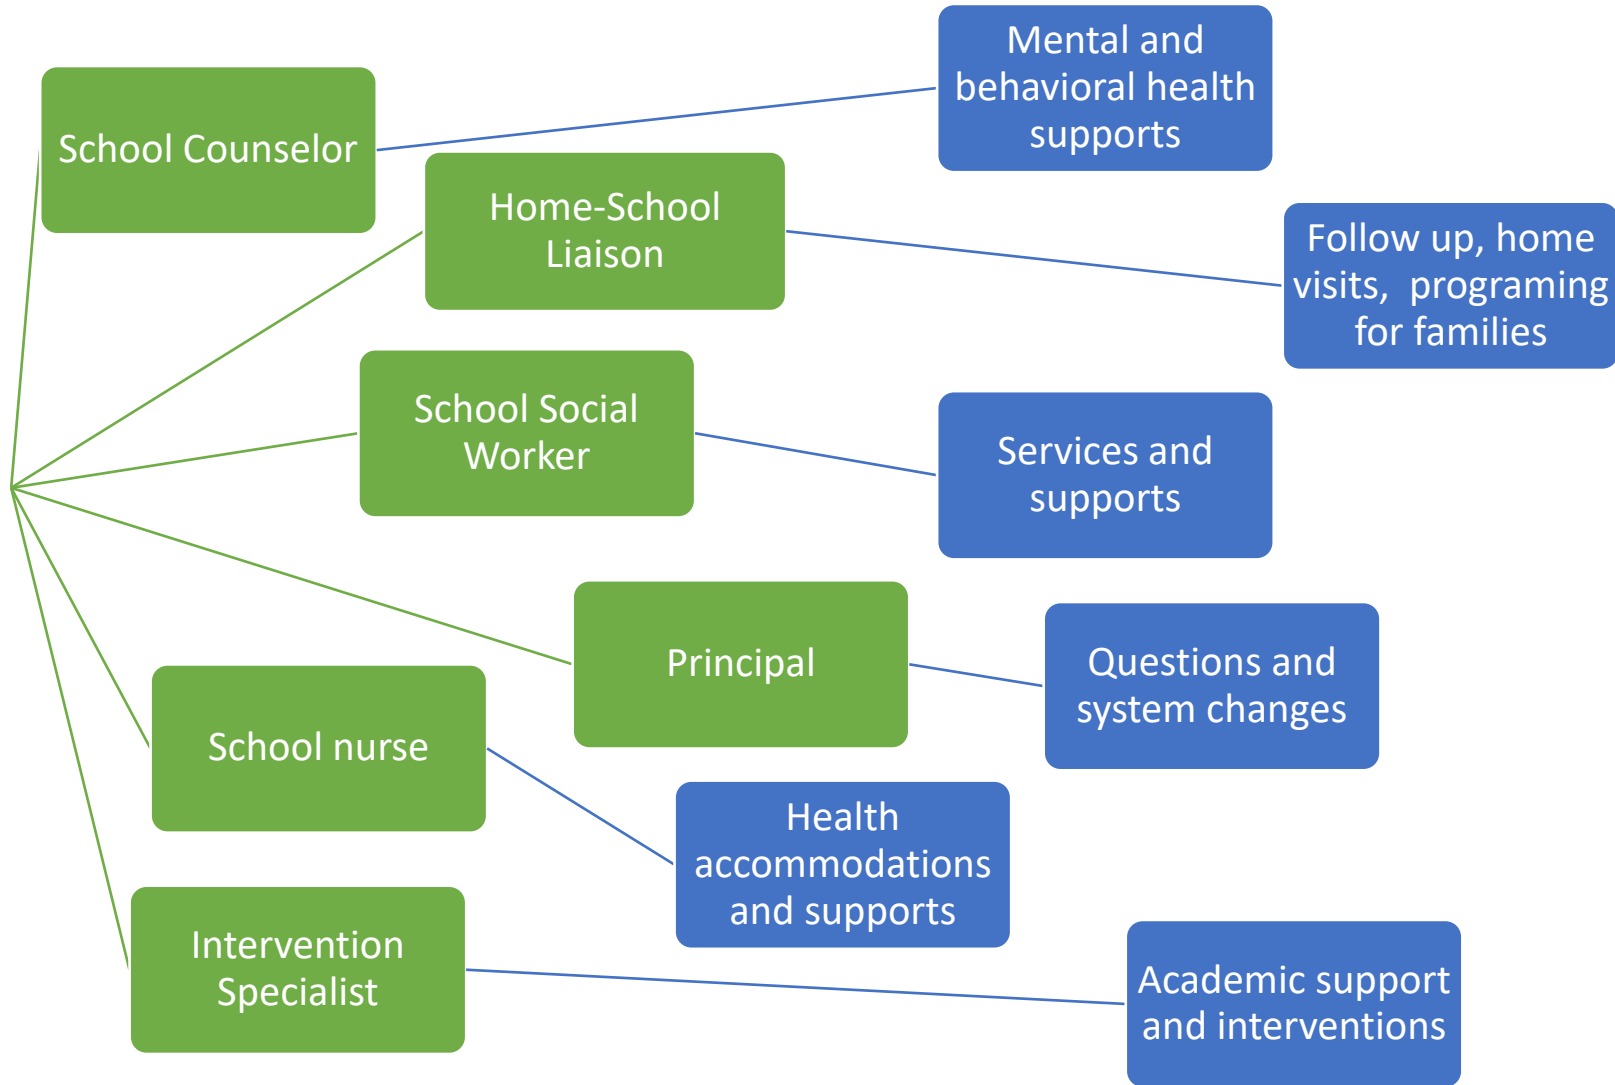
Mental and behavioral health supports

School Counselor

Home-School Liaison

Follow up, home visits, programing for families

School Social Worker

Services and supports

Principal

Questions and system changes

School nurse

Health accommodations and supports

Intervention Specialist

Academic support and interventions